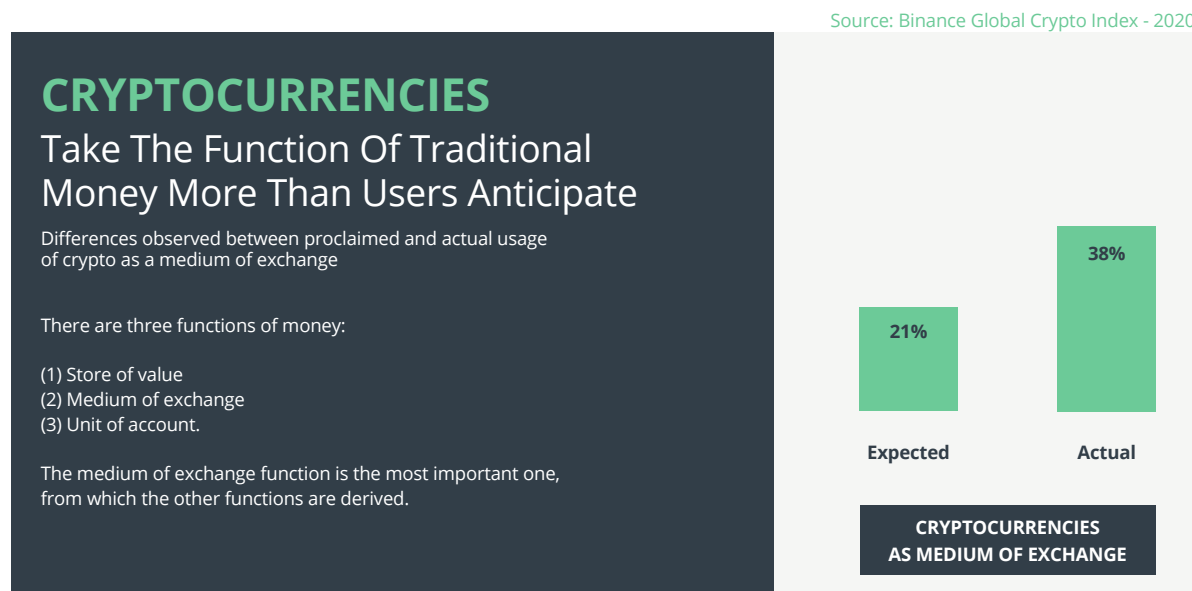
Source: Binance Global Crypto Index - 2020

CRYPTOCURRENCIES
Take The Function Of Traditional Money More Than Users Anticipate

Differences observed between proclaimed and actual usage of crypto as a medium of exchange

There are three functions of money:

(1) Store of value
(2) Medium of exchange
(3) Unit of account.

The medium of exchange function is the most important one, from which the other functions are derived.

21%

38%

Expected

Actual

CRYPTOCURRENCIES
AS MEDIUM OF EXCHANGE